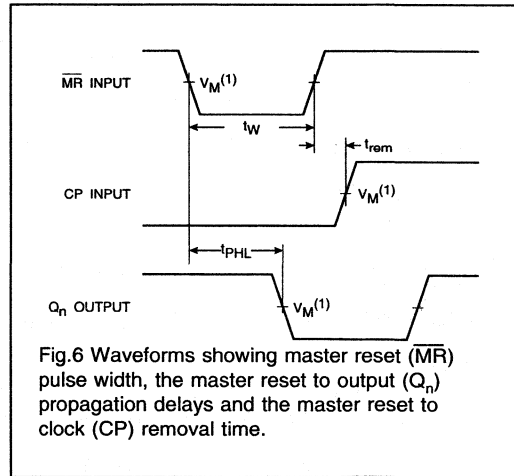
$\overline{MR}$ INPUT

$V_M^{(1)}$

$t_W$

$t_{rem}$

CP INPUT

$V_M^{(1)}$

$t_{PHL}$

$Q_n$ OUTPUT

$V_M^{(1)}$

Fig.6 Waveforms showing master reset ($\overline{MR}$) pulse width, the master reset to output ($Q_n$) propagation delays and the master reset to clock (CP) removal time.